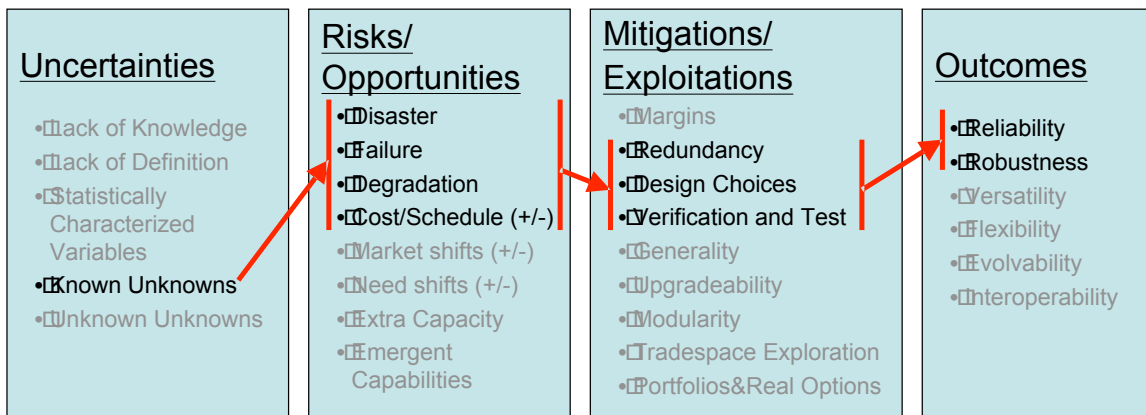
Uncertainties

•Lack of Knowledge
•Lack of Definition
•Statistically Characterized Variables
•Known Unknowns
•Unknown Unknowns

Risks/ Opportunities

•Disaster
•Failure
•Degradation
•Cost/Schedule (+/-)
•Market shifts (+/-)
•Need shifts (+/-)
•Extra Capacity
•Emergent Capabilities

Mitigations/ Exploitations

•Margins
•Redundancy
•Design Choices
•Verification and Test
•Generality
•Upgradeability
•Modularity
•Tradespace Exploration
•Portfolios&Real Options

Outcomes

•Reliability
•Robustness
•Versatility
•Flexibility
•Evolvability
•Interoperability